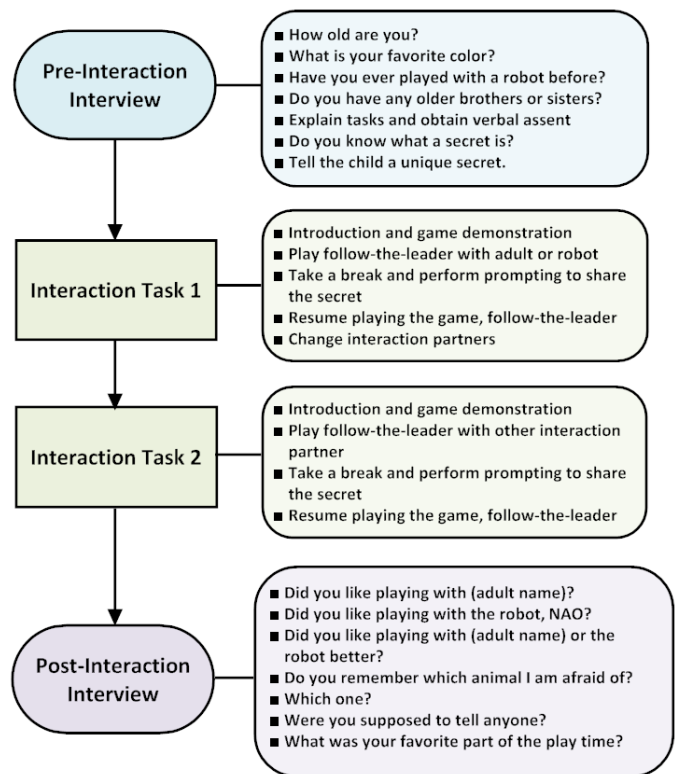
Pre-Interaction Interview

■ How old are you?
■ What is your favorite color?
■ Have you ever played with a robot before?
■ Do you have any older brothers or sisters?
■ Explain tasks and obtain verbal assent
■ Do you know what a secret is?
■ Tell the child a unique secret.

Interaction Task 1

■ Introduction and game demonstration
■ Play follow-the-leader with adult or robot
■ Take a break and perform prompting to share the secret
■ Resume playing the game, follow-the-leader
■ Change interaction partners

Interaction Task 2

■ Introduction and game demonstration
■ Play follow-the-leader with other interaction partner
■ Take a break and perform prompting to share the secret
■ Resume playing the game, follow-the-leader

Post-Interaction Interview

■ Did you like playing with (adult name)?
■ Did you like playing with the robot, NAO?
■ Did you like playing with (adult name) or the robot better?
■ Do you remember which animal I am afraid of?
■ Which one?
■ Were you supposed to tell anyone?
■ What was your favorite part of the play time?